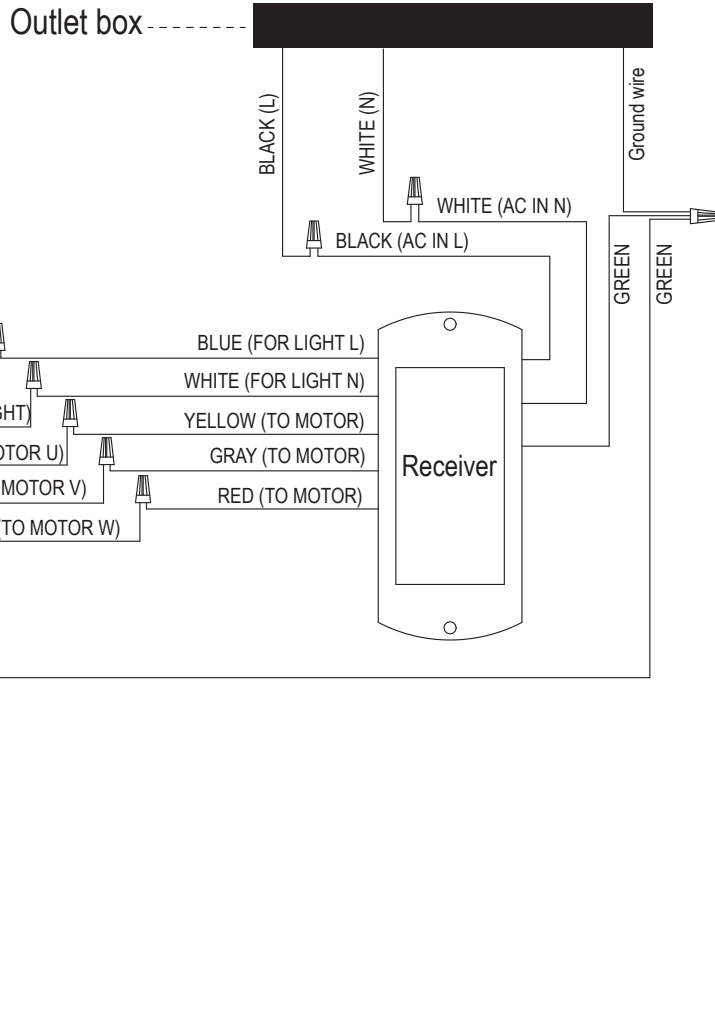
Outlet box

BLACK (L)

WHITE (N)

Ground wire

WHITE (AC IN N)

BLACK (AC IN L)

GREEN

GREEN

BLUE (FOR LIGHT L)

WHITE (FOR LIGHT N)

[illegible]GHT)

YELLOW (TO MOTOR)

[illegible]OTOR U)

GRAY (TO MOTOR)

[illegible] MOTOR V)

RED (TO MOTOR)

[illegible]TO MOTOR W)

Receiver